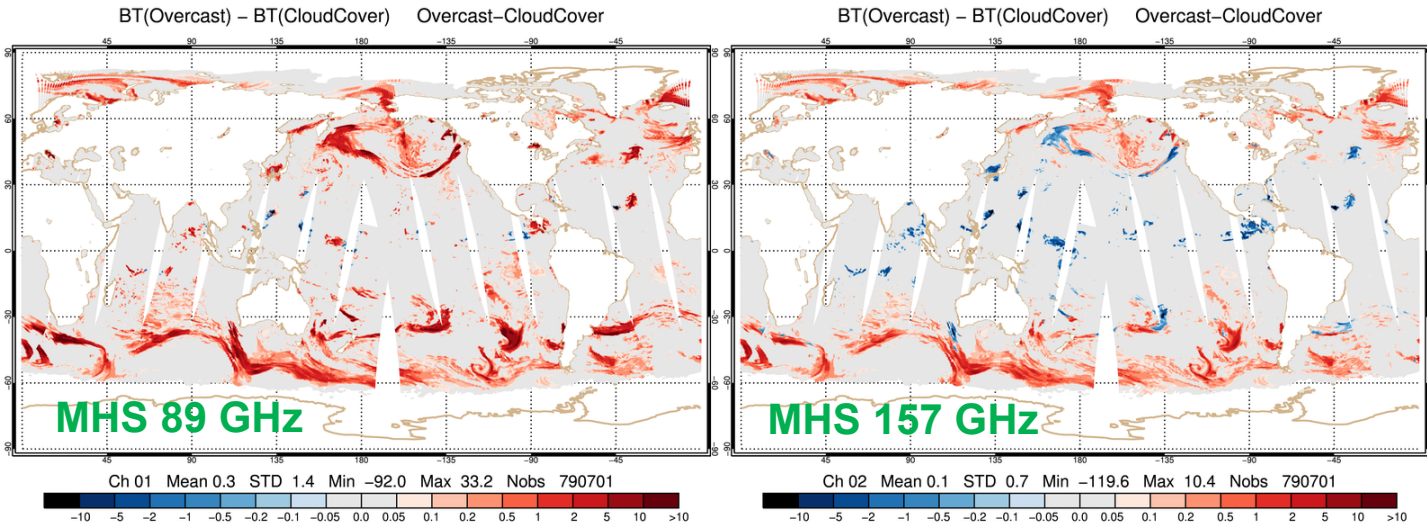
BT(Overcast) – BT(CloudCover) Overcast–CloudCover

45 90 135 180 –135 –90 –45

90 60 30 0 –30 –60 –90

MHS 89 GHz

Ch 01 Mean 0.3 STD 1.4 Min –92.0 Max 33.2 Nobs 790701

–10 –5 –2 –1 –0.5 –0.2 –0.1 –0.05 0.0 0.05 0.1 0.2 0.5 1 2 5 10 >10

BT(Overcast) – BT(CloudCover) Overcast–CloudCover

45 90 135 180 –135 –90 –45

90 60 30 0 –30 –60 –90

MHS 157 GHz

Ch 02 Mean 0.1 STD 0.7 Min –119.6 Max 10.4 Nobs 790701

–10 –5 –2 –1 –0.5 –0.2 –0.1 –0.05 0.0 0.05 0.1 0.2 0.5 1 2 5 10 >10